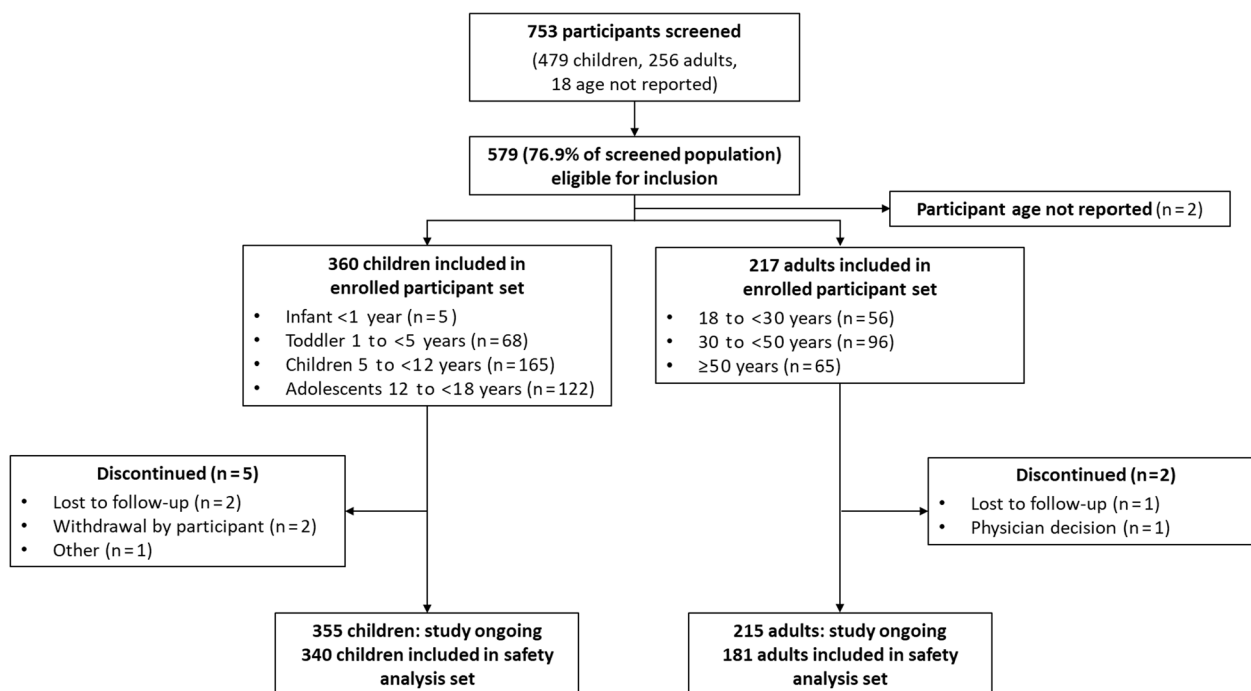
**753 participants screened**
(479 children, 256 adults, 18 age not reported)

**579 (76.9% of screened population) eligible for inclusion**

**Participant age not reported** (n = 2)

**360 children included in enrolled participant set**
- Infant <1 year (n = 5)
- Toddler 1 to <5 years (n = 68)
- Children 5 to <12 years (n = 165)
- Adolescents 12 to <18 years (n = 122)

**217 adults included in enrolled participant set**
- 18 to <30 years (n = 56)
- 30 to <50 years (n = 96)
- ≥50 years (n = 65)

**Discontinued (n = 5)**
- Lost to follow-up (n = 2)
- Withdrawal by participant (n = 2)
- Other (n = 1)

**Discontinued (n = 2)**
- Lost to follow-up (n = 1)
- Physician decision (n = 1)

**355 children: study ongoing**
**340 children included in safety analysis set**

**215 adults: study ongoing**
**181 adults included in safety analysis set**